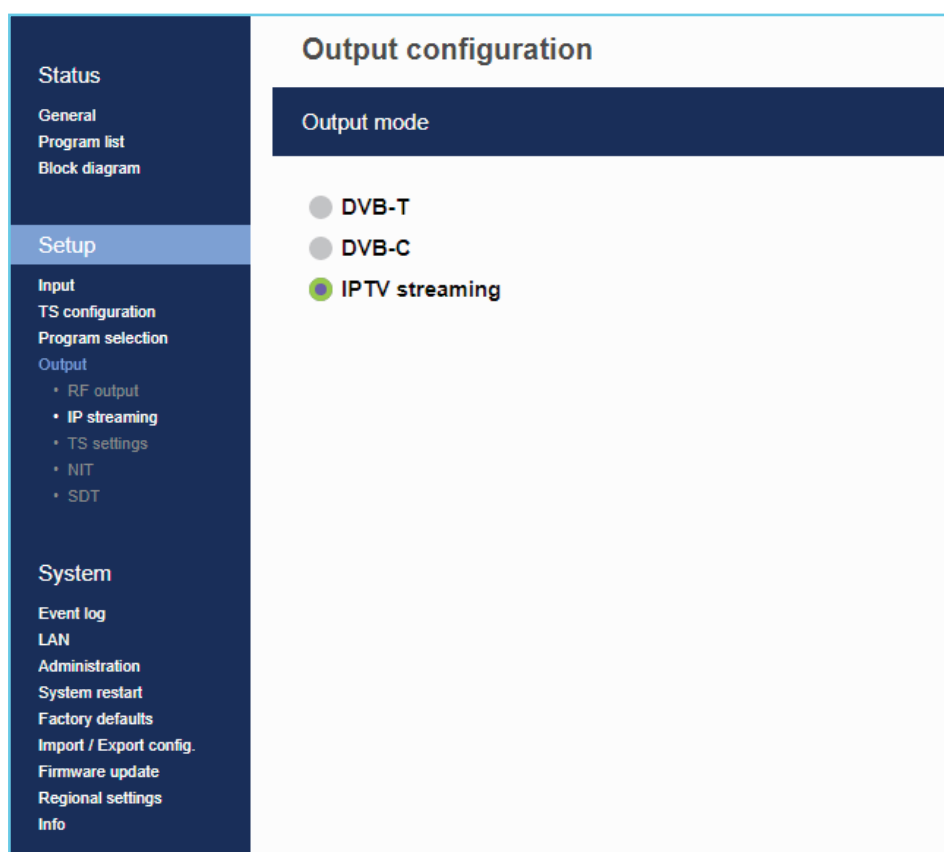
Status
General
Program list
Block diagram

Setup
Input
TS configuration
Program selection
Output
• RF output
• IP streaming
• TS settings
• NIT
• SDT

System
Event log
LAN
Administration
System restart
Factory defaults
Import / Export config.
Firmware update
Regional settings
Info

Output configuration

Output mode

DVB-T
DVB-C
IPTV streaming